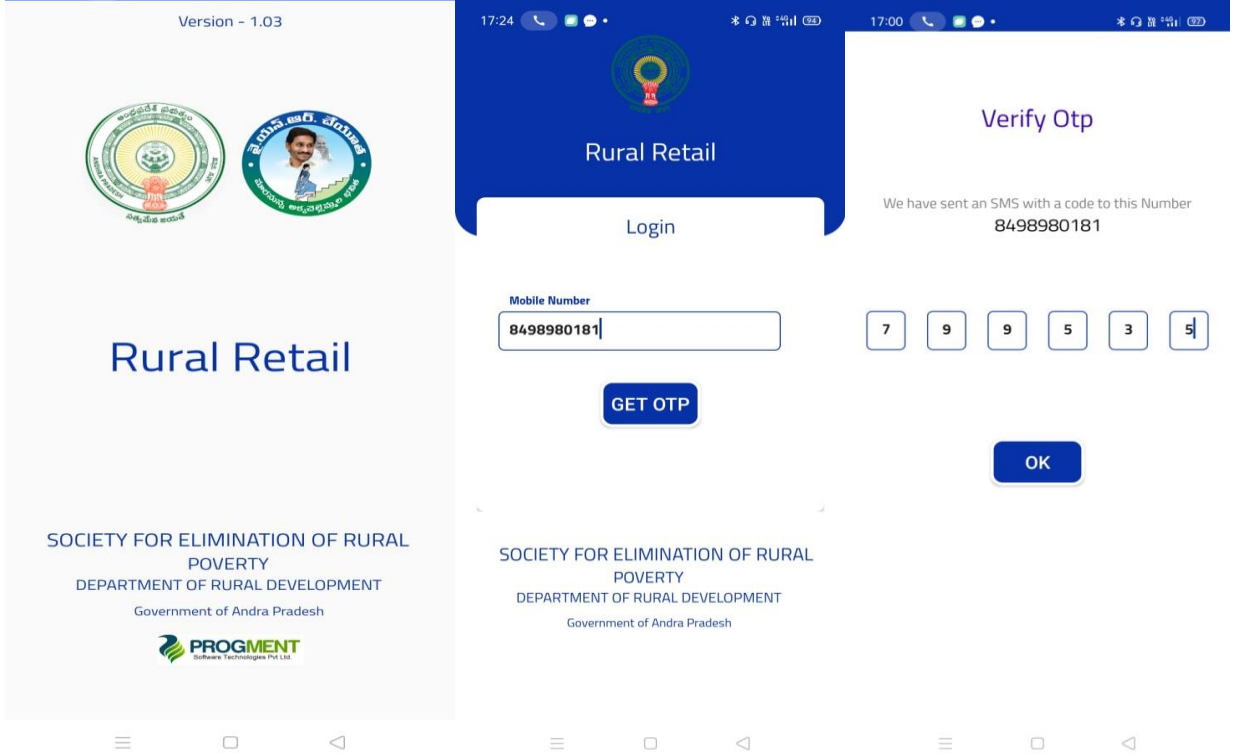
Version - 1.03

Rural Retail

SOCIETY FOR ELIMINATION OF RURAL POVERTY
DEPARTMENT OF RURAL DEVELOPMENT
Government of Andra Pradesh

PROGMENT
Software Technologies Pvt Ltd.

17:24

Rural Retail

Login

Mobile Number
8498980181

GET OTP

SOCIETY FOR ELIMINATION OF RURAL POVERTY
DEPARTMENT OF RURAL DEVELOPMENT
Government of Andra Pradesh

17:00

Verify Otp

We have sent an SMS with a code to this Number
8498980181

7 9 9 5 3 5

OK